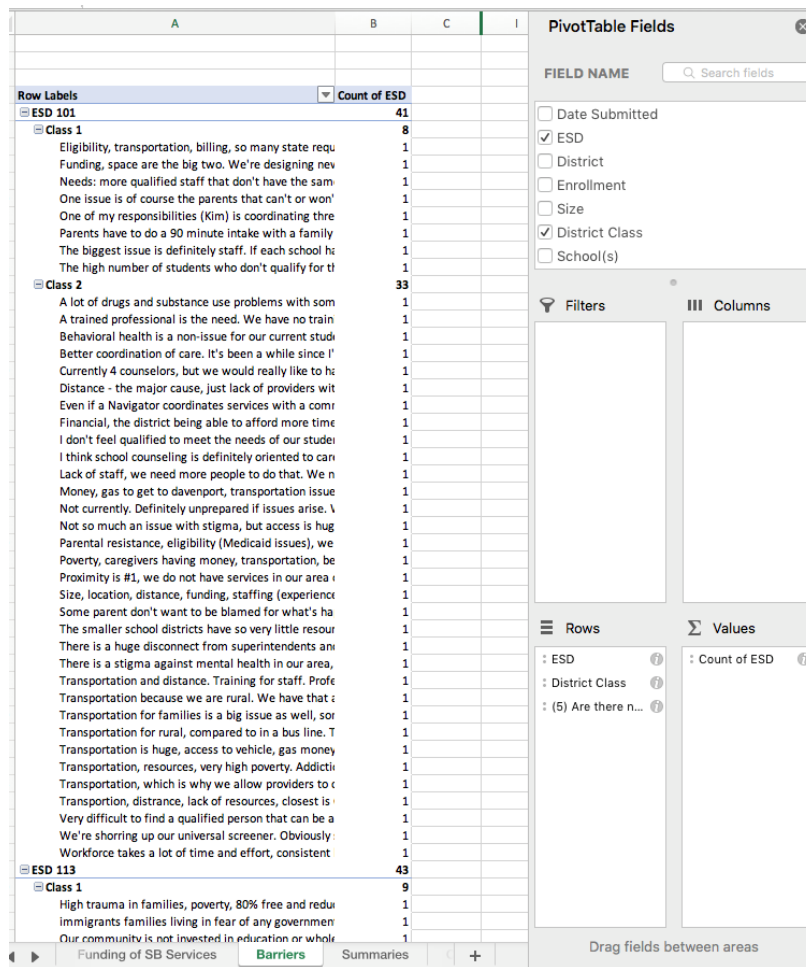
| A | B | C | I |
|---|---|---|---|
| Row Labels | Count of ESD | | |
| ⊟ESD 101 | 41 | | |
| ⊟Class 1 | 8 | | |
| Eligibility, transportation, billing, so many state requ | 1 | | |
| Funding, space are the big two. We're designing nev | 1 | | |
| Needs: more qualified staff that don't have the sam | 1 | | |
| One issue is of course the parents that can't or won' | 1 | | |
| One of my responsibilities (Kim) is coordinating thre | 1 | | |
| Parents have to do a 90 minute intake with a family | 1 | | |
| The biggest issue is definitely staff. If each school ha | 1 | | |
| The high number of students who don't qualify for tl | 1 | | |
| ⊟Class 2 | 33 | | |
| A lot of drugs and substance use problems with som | 1 | | |
| A trained professional is the need. We have no train | 1 | | |
| Behavioral health is a non-issue for our current stud | 1 | | |
| Better coordination of care. It's been a while since I' | 1 | | |
| Currently 4 counselors, but we would really like to ha | 1 | | |
| Distance - the major cause, just lack of providers wit | 1 | | |
| Even if a Navigator coordinates services with a comr | 1 | | |
| Financial, the district being able to afford more time | 1 | | |
| I don't feel qualified to meet the needs of our studer | 1 | | |
| I think school counseling is definitely oriented to car | 1 | | |
| Lack of staff, we need more people to do that. We n | 1 | | |
| Money, gas to get to davenport, transportation issue | 1 | | |
| Not currently. Definitely unprepared if issues arise. \ | 1 | | |
| Not so much an issue with stigma, but access is hug | 1 | | |
| Parental resistance, eligibility (Medicaid issues), we | 1 | | |
| Poverty, caregivers having money, transportation, be | 1 | | |
| Proximity is #1, we do not have services in our area | 1 | | |
| Size, location, distance, funding, staffing (experience | 1 | | |
| Some parent don't want to be blamed for what's ha | 1 | | |
| The smaller school districts have so very little resour | 1 | | |
| There is a huge disconnect from superintendents an | 1 | | |
| There is a stigma against mental health in our area, | 1 | | |
| Transportation and distance. Training for staff. Profe | 1 | | |
| Transportation because we are rural. We have that a | 1 | | |
| Transportation for families is a big issue as well, sor | 1 | | |
| Transportation for rural, compared to in a bus line. T | 1 | | |
| Transportation is huge, access to vehicle, gas money | 1 | | |
| Transportation, resources, very high poverty. Addicti | 1 | | |
| Transportation, which is why we allow providers to c | 1 | | |
| Transportion, distrance, lack of resources, closest is | 1 | | |
| Very difficult to find a qualified person that can be a | 1 | | |
| We're shorring up our universal screener. Obviously | 1 | | |
| Workforce takes a lot of time and effort, consistent | 1 | | |
| ⊟ESD 113 | 43 | | |
| ⊟Class 1 | 9 | | |
| High trauma in families, poverty, 80% free and redu | 1 | | |
| immigrants families living in fear of any governmen | 1 | | |
| Our community is not invested in education or whole | 1 | | |

Funding of SB Services | Barriers | Summaries | +

PivotTable Fields

FIELD NAME
Search fields

Date Submitted
✓ ESD
District
Enrollment
Size
✓ District Class
School(s)

Filters
Columns

Rows
ESD
District Class
(5) Are there n...

Values
Count of ESD

Drag fields between areas